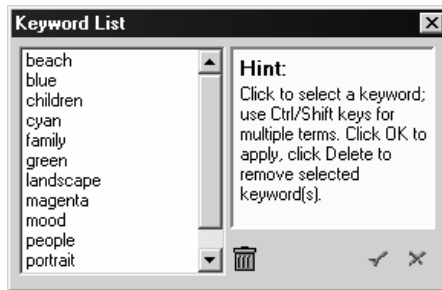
Keyword List

beach
blue
children
cyan
family
green
landscape
magenta
mood
people
portrait

Hint:
Click to select a keyword; use Ctrl/Shift keys for multiple terms. Click OK to apply, click Delete to remove selected keyword(s).